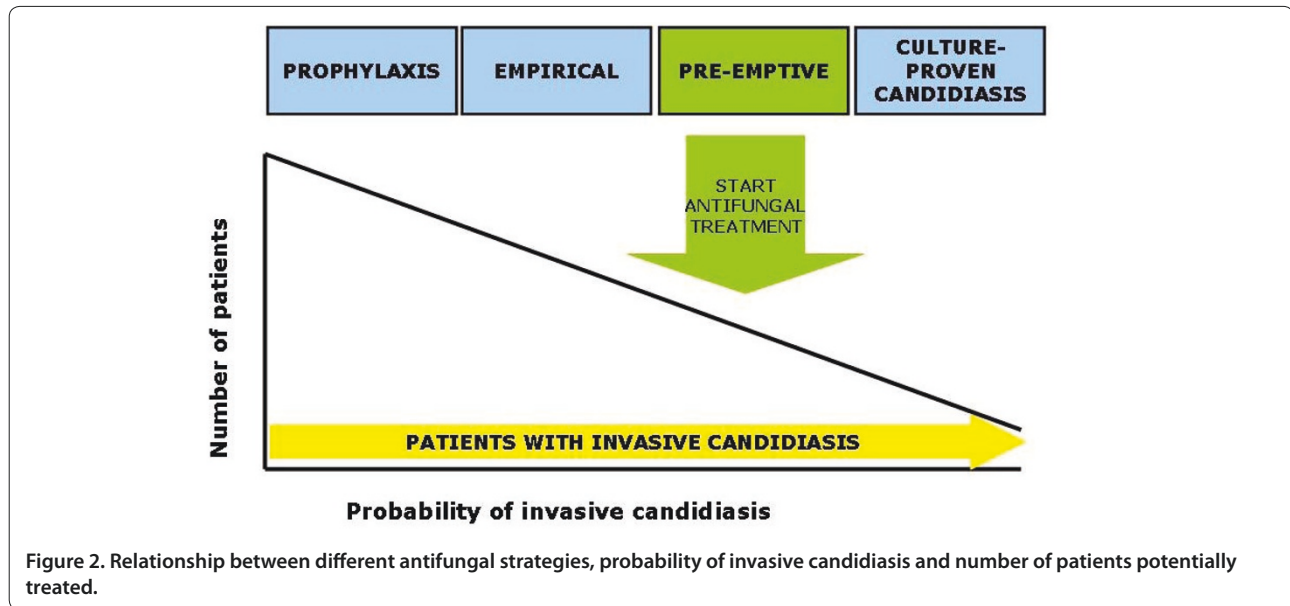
PROPHYLAXIS

EMPIRICAL

PRE-EMPTIVE

CULTURE-PROVEN CANDIDIASIS

START ANTIFUNGAL TREATMENT

Number of patients

PATIENTS WITH INVASIVE CANDIDIASIS

Probability of invasive candidiasis

Figure 2. Relationship between different antifungal strategies, probability of invasive candidiasis and number of patients potentially treated.